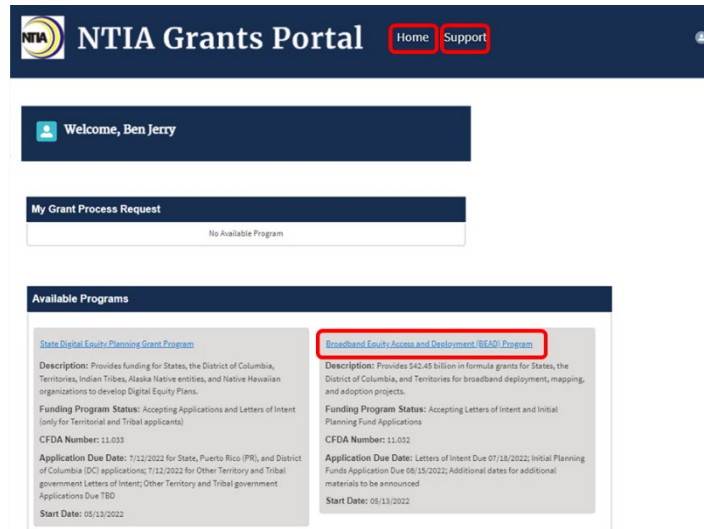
NTIA NTIA Grants Portal Home Support

Welcome, Ben Jerry

My Grant Process Request

No Available Program

Available Programs

State Digital Equity Planning Grant Program

Description: Provides funding for States, the District of Columbia, Territories, Indian Tribes, Alaska Native entities, and Native Hawaiian organizations to develop Digital Equity Plans.

Funding Program Status: Accepting Applications and Letters of Intent (only for Territorial and Tribal applicants)

CFDA Number: 11.033

Application Due Date: 7/12/2022 for State, Puerto Rico (PR), and District of Columbia (DC) applications; 7/12/2022 for Other Territory and Tribal government Letters of Intent; Other Territory and Tribal government Applications Due TBD

Start Date: 05/13/2022

Broadband Equity Access and Deployment (BEAD) Program

Description: Provides $42.45 billion in formula grants for States, the District of Columbia, and Territories for broadband deployment, mapping, and adoption projects.

Funding Program Status: Accepting Letters of Intent and Initial Planning Fund Applications

CFDA Number: 11.032

Application Due Date: Letters of Intent Due 07/18/2022; Initial Planning Funds Application Due 08/15/2022; Additional dates for additional materials to be announced

Start Date: 05/13/2022